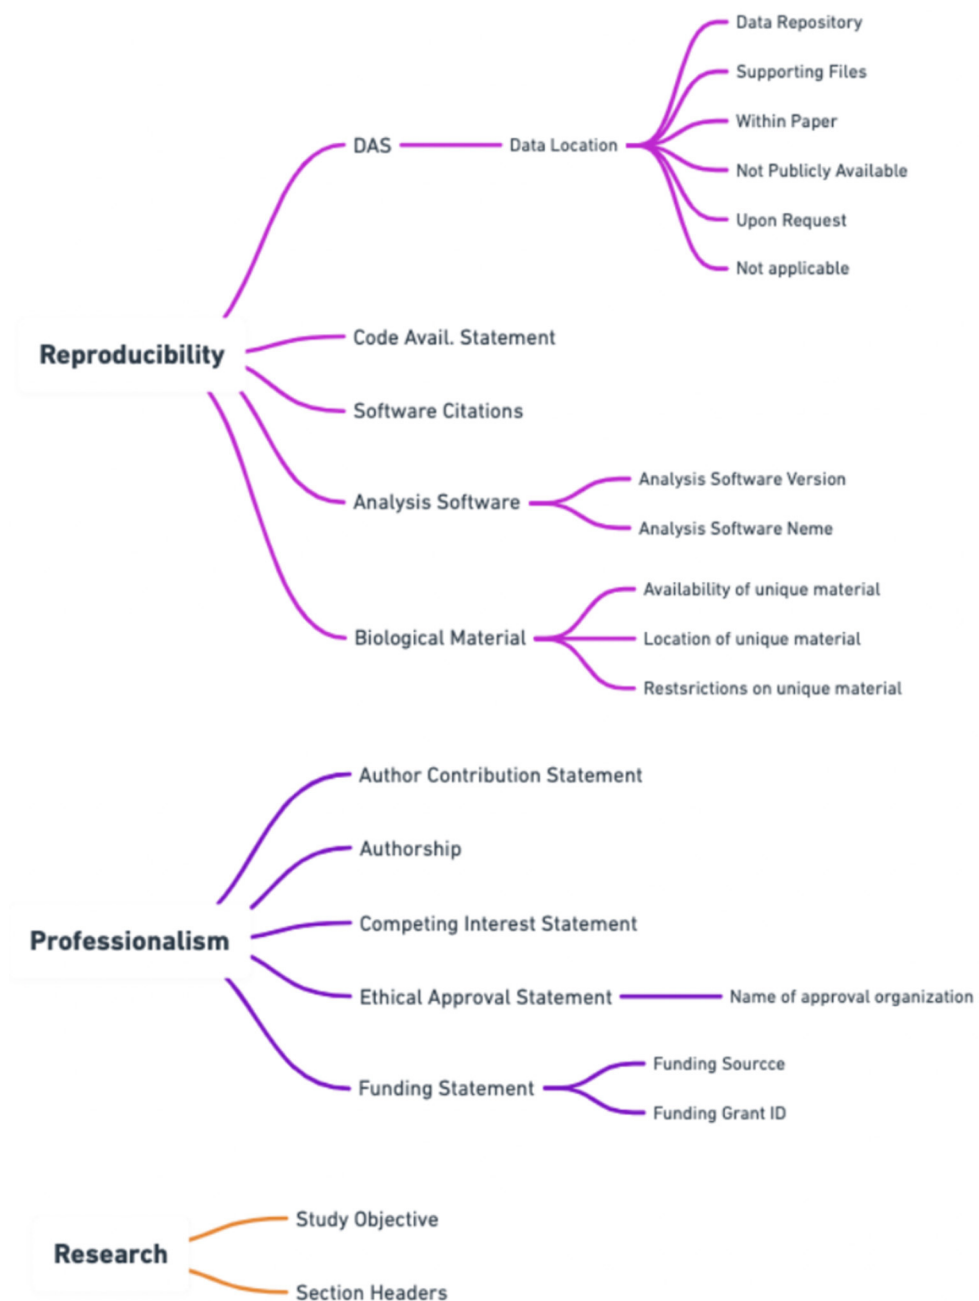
Reproducibility

DAS

Data Location

Data Repository

Supporting Files

Within Paper

Not Publicly Available

Upon Request

Not applicable

Code Avail. Statement

Software Citations

Analysis Software

Analysis Software Version

Analysis Software Neme

Biological Material

Availability of unique material

Location of unique material

Restsrictions on unique material

Professionalism

Author Contribution Statement

Authorship

Competing Interest Statement

Ethical Approval Statement

Name of approval organization

Funding Statement

Funding Sourcce

Funding Grant ID

Research

Study Objective

Section Headers